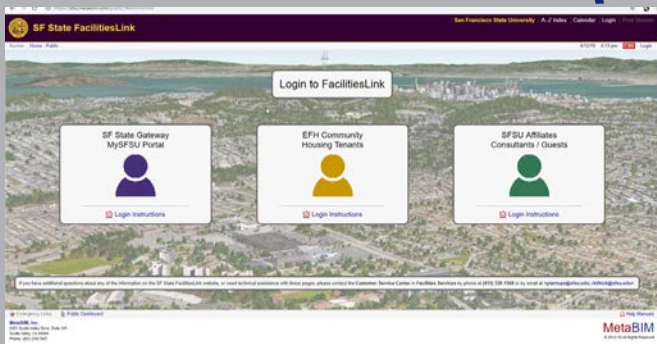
SF State FacilitiesLink

San Francisco State University | A–Z Index | Calendar | Login | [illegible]

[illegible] Home · Public

Login to FacilitiesLink

SF State Gateway
MySFSU Portal

Login Instructions

EFH Community
Housing Tenants

Login Instructions

SFSU Affiliates
Consultants / Guests

Login Instructions

If you have additional questions about any of the information on the SF State FacilitiesLink website, or need technical assistance with these pages, please contact the Customer Service Center in Facilities Services by phone at (415) 338-1568 or by email at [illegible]

Emergency Links | Public Dashboard

Help Manuals

MetaBIM, Inc.
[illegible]

MetaBIM
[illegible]